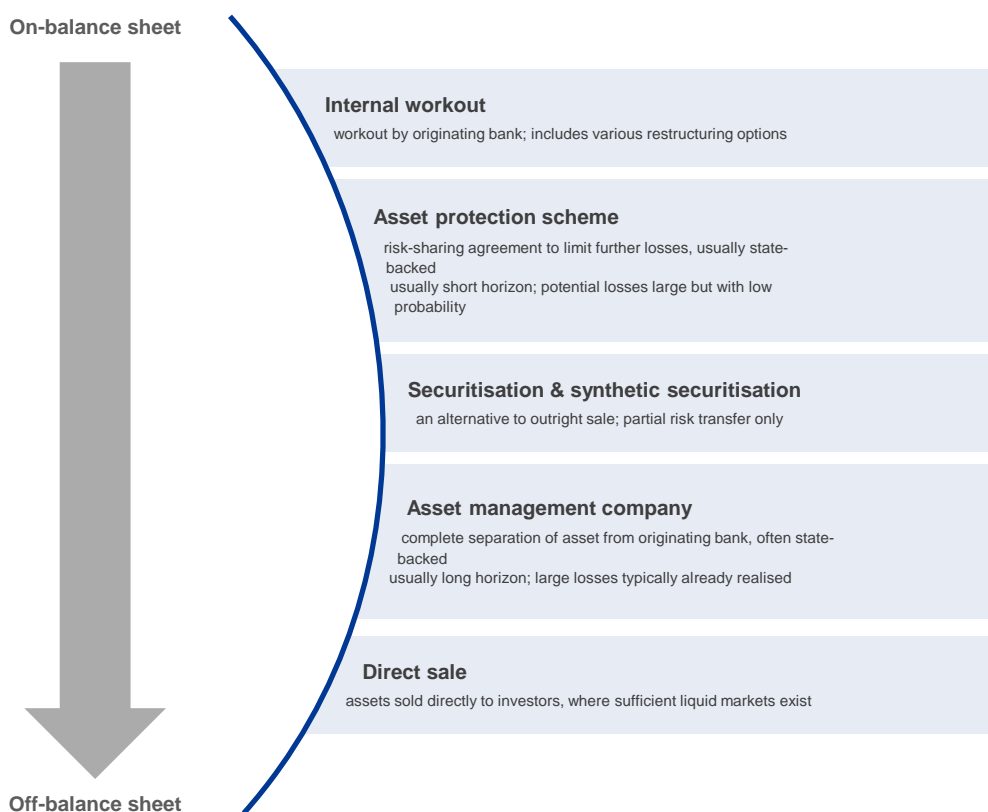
On-balance sheet

Internal workout

workout by originating bank; includes various restructuring options

Asset protection scheme

risk-sharing agreement to limit further losses, usually state-backed

usually short horizon; potential losses large but with low probability

Securitisation & synthetic securitisation

an alternative to outright sale; partial risk transfer only

Asset management company

complete separation of asset from originating bank, often state-backed

usually long horizon; large losses typically already realised

Direct sale

assets sold directly to investors, where sufficient liquid markets exist

Off-balance sheet